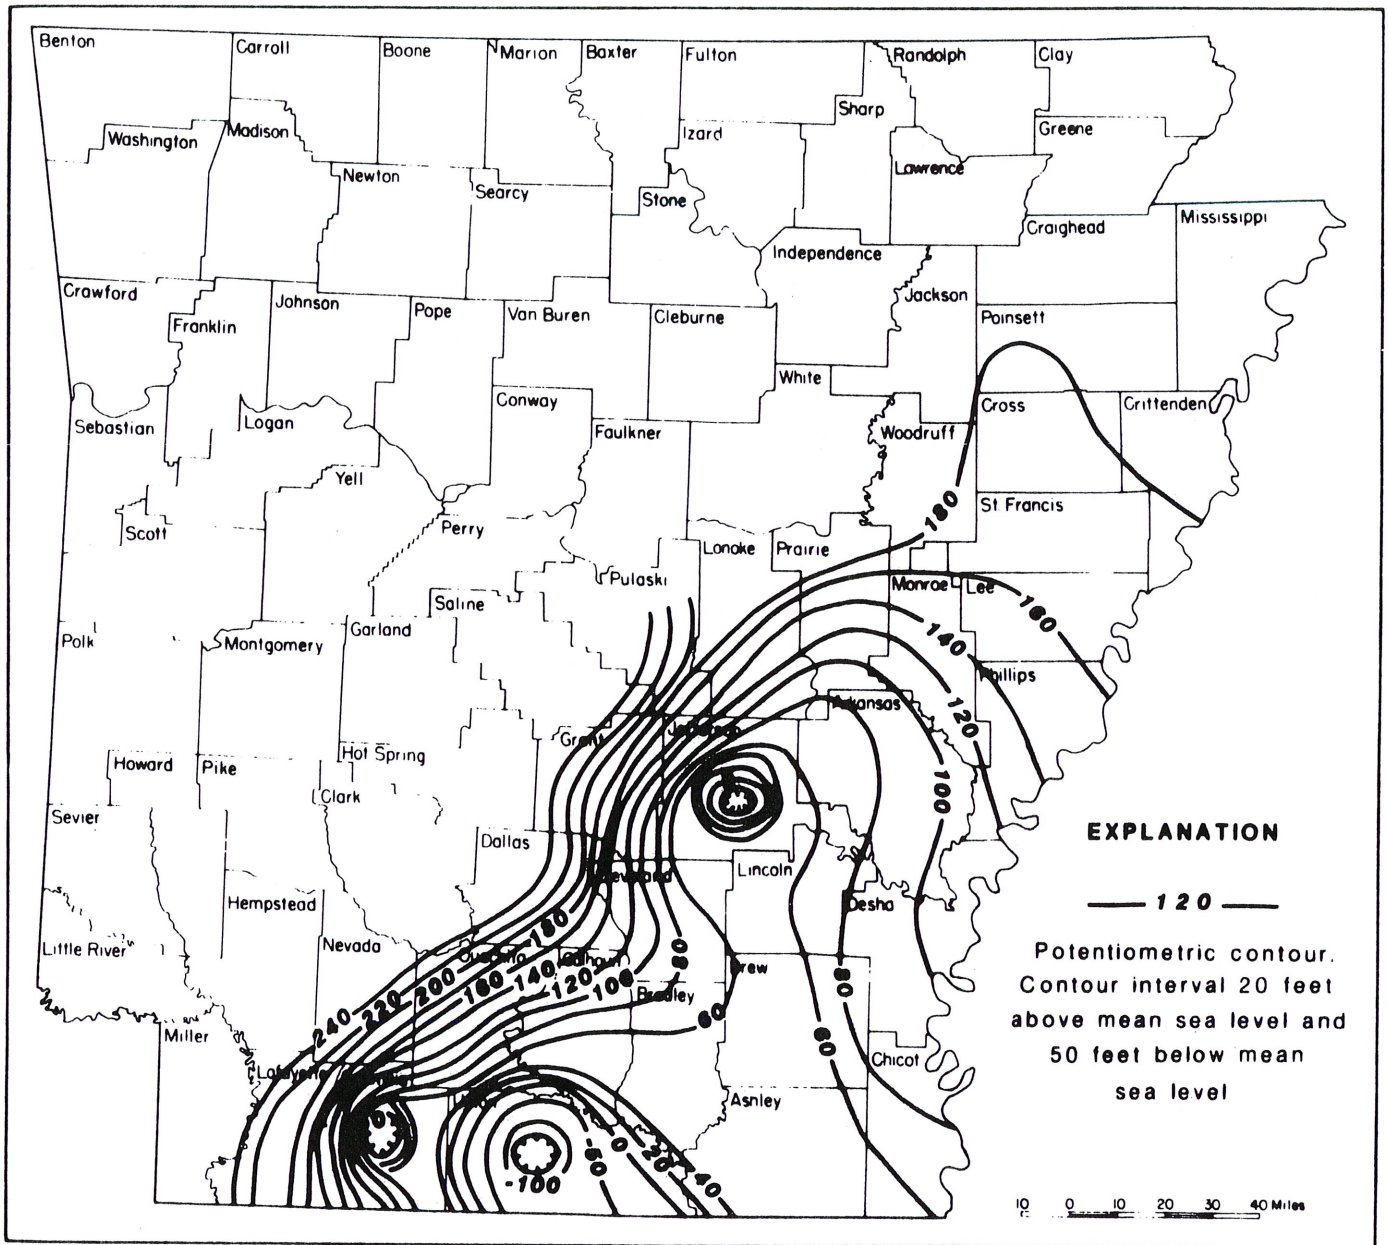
Benton
Carroll
Boone
Marion
Baxter
Fulton
Randolph
Clay
Washington
Madison
Sharp
Izard
Greene
Newton
Searcy
Stone
Lawrence
Craighead
Mississippi
Independence
Crawford
Franklin
Johnson
Pope
Van Buren
Cleburne
Jackson
Poinsett
White
Conway
Cross
Crittenden
Sebastian
Logan
Faulkner
Woodruff
Yell
St Francis
Scott
Perry
Lonoke
Prairie
Pulaski
Monroe
Lee
Saline
Polk
Garland
Montgomery
Phillips
Arkansas
Grant
Jefferson
Hot Spring
Howard
Pike
Clark
Sevier
Dallas
Cleveland
Lincoln
Hempstead
Desha
Little River
Nevada
Ouachita
Calhoun
Drew
Bradley
Miller
Chicot
Lafayette
Union
Ashley
180
160
140
120
100
80
60
240
220
200
180
160
140
120
100
80
60
-100
-50
0
20
40
EXPLANATION
120
Potentiometric contour. Contour interval 20 feet above mean sea level and 50 feet below mean sea level
10 0 10 20 30 40 Miles